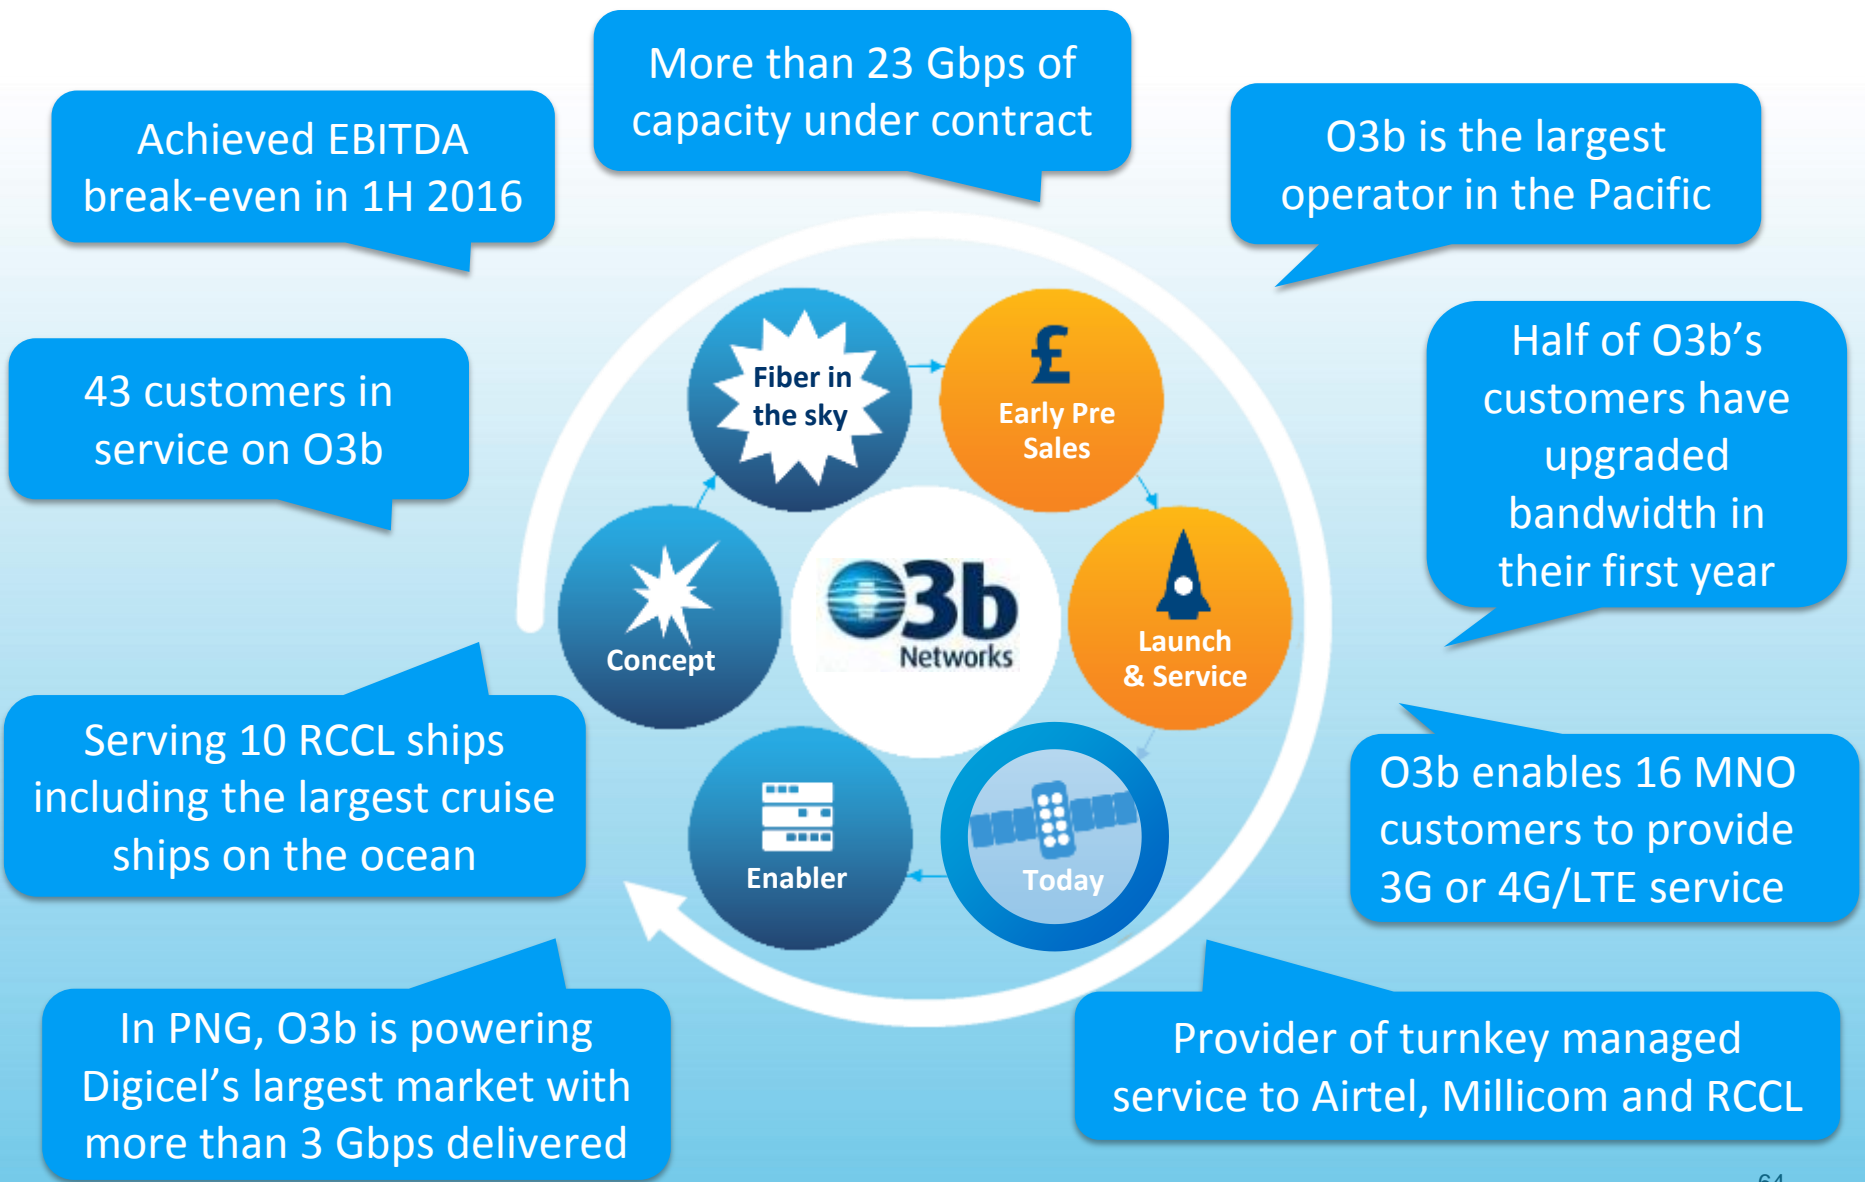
More than 23 Gbps of capacity under contract

Achieved EBITDA break-even in 1H 2016

O3b is the largest operator in the Pacific

43 customers in service on O3b

Half of O3b's customers have upgraded bandwidth in their first year

Fiber in the sky

£

Early Pre Sales

Concept

O3b Networks

Launch & Service

Enabler

Today

Serving 10 RCCL ships including the largest cruise ships on the ocean

O3b enables 16 MNO customers to provide 3G or 4G/LTE service

In PNG, O3b is powering Digicel's largest market with more than 3 Gbps delivered

Provider of turnkey managed service to Airtel, Millicom and RCCL

64